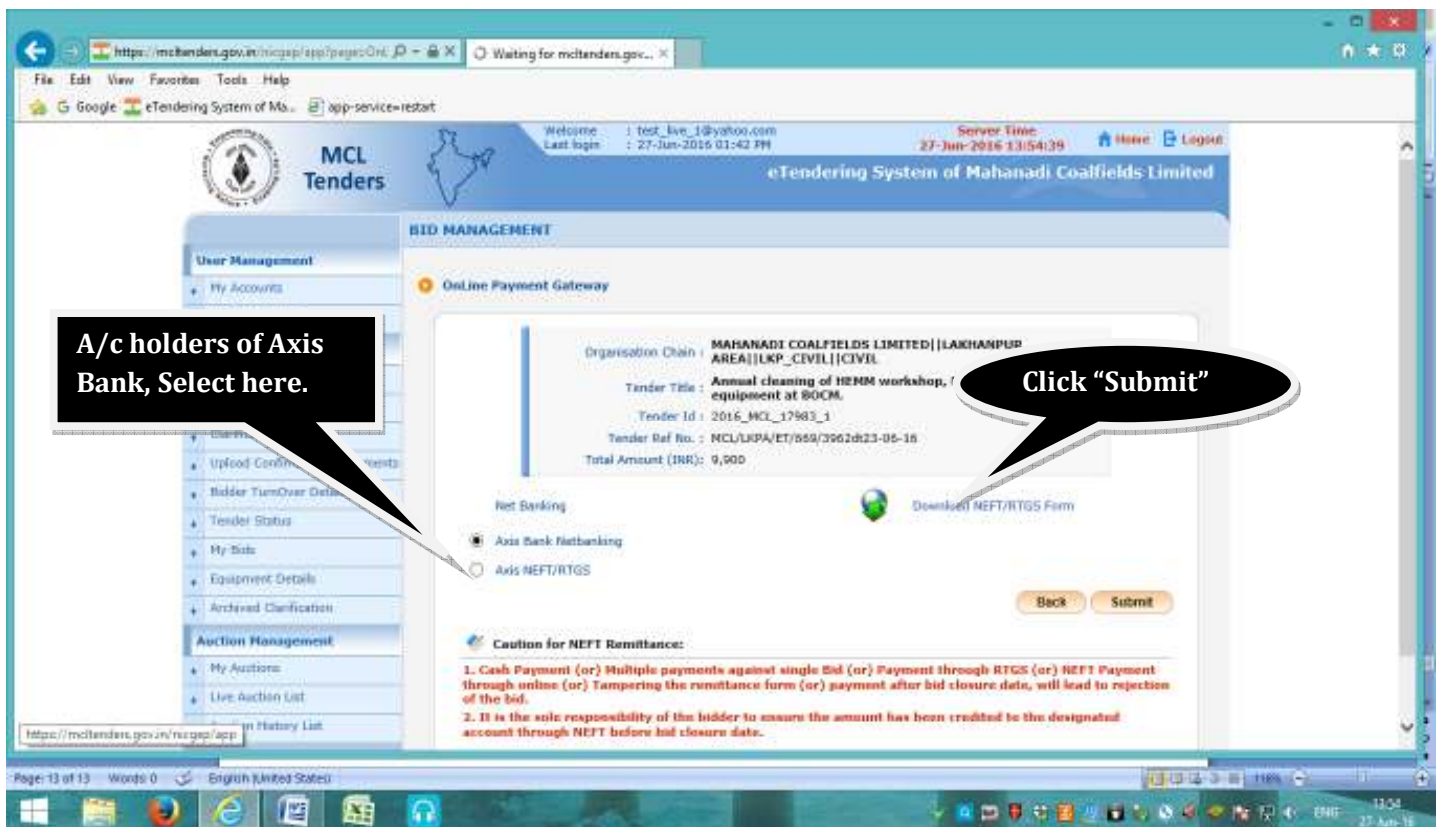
https://mcltenders.gov.in/nicgep/app?page=Onl  Waiting for mcltenders.gov...

File Edit View Favorites Tools Help

Google eTendering System of Ma... app-service=restart

MCL Tenders

Welcome : test_live_1@yahoo.com
Last login : 27-Jun-2016 01:42 PM

Server Time
27-Jun-2016 13:54:39

Home Logout

eTendering System of Mahanadi Coalfields Limited

BID MANAGEMENT

User Management

My Accounts

OnLine Payment Gateway

A/c holders of Axis Bank, Select here.

Organisation Chain : MAHANADI COALFIELDS LIMITED||LAKHANPUR AREA||LKP_CIVIL||CIVIL

Tender Title : Annual cleaning of HEMM workshop, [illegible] equipment at BOCM.

Click "Submit"

Tender Id : 2016_MCL_17983_1

Tender Ref No. : MCL/LKPA/ET/869/3962dt23-06-16

Total Amount (INR): 9,900

Upload Confi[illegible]ments

Bidder TurnOver Det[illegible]

Tender Status

My Bids

Equipment Details

Archived Clarification

Net Banking

Download NEFT/RTGS Form

Axis Bank Netbanking

Axis NEFT/RTGS

Back Submit

Auction Management

My Auctions

Live Auction List

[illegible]n History List

Caution for NEFT Remittance:

1. Cash Payment (or) Multiple payments against single Bid (or) Payment through RTGS (or) NEFT Payment through online (or) Tampering the remittance form (or) payment after bid closure date, will lead to rejection of the bid.

2. It is the sole responsibility of the bidder to ensure the amount has been credited to the designated account through NEFT before bid closure date.

https://mcltenders.gov.in/nicgep/app

Page: 13 of 13 Words: 0 English (United States)

118%

ENG 13:54 27-Jun-16